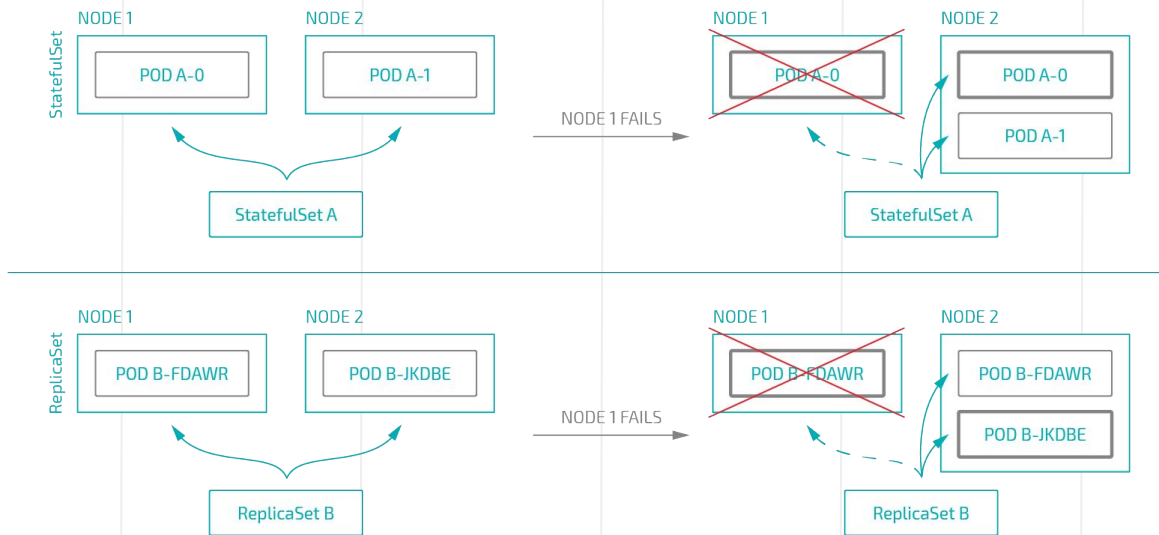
StatefulSet

NODE 1
POD A-0

NODE 2
POD A-1

StatefulSet A

NODE 1 FAILS

NODE 1
POD A-0

NODE 2
POD A-0
POD A-1

StatefulSet A

ReplicaSet

NODE 1
POD B-FDAWR

NODE 2
POD B-JKDBE

ReplicaSet B

NODE 1 FAILS

NODE 1
POD B-FDAWR

NODE 2
POD B-FDAWR
POD B-JKDBE

ReplicaSet B